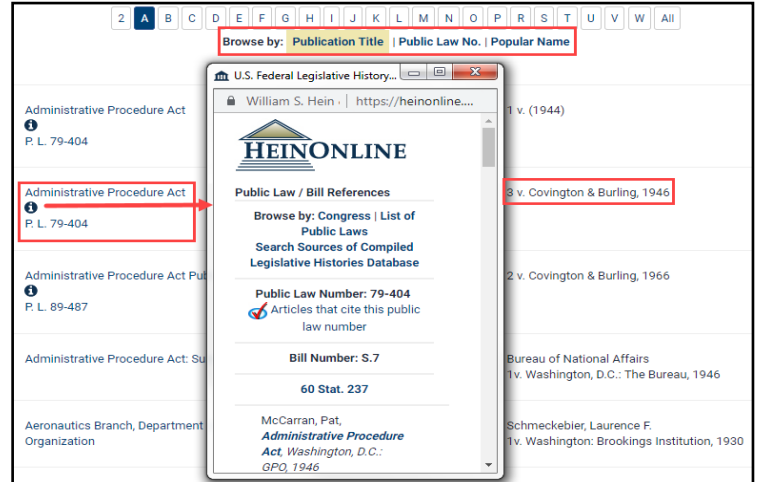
2 A B C D E F G H I J K L M N O P R S T U V W All

Browse by: Publication Title | Public Law No. | Popular Name

Administrative Procedure Act
P. L. 79-404

1 v. (1944)

Administrative Procedure Act
P. L. 79-404

3 v. Covington & Burling, 1946

Administrative Procedure Act Pu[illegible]
P. L. 89-487

2 v. Covington & Burling, 1966

Administrative Procedure Act: Su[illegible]

Bureau of National Affairs
1v. Washington, D.C.: The Bureau, 1946

Aeronautics Branch, Department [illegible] Organization

Schmeckebier, Laurence F.
1v. Washington: Brookings Institution, 1930

U.S. Federal Legislative History...

William S. Hein | https://heinonline....

HEINONLINE

Public Law / Bill References

Browse by: Congress | List of Public Laws
Search Sources of Compiled Legislative Histories Database

Public Law Number: 79-404
Articles that cite this public law number

Bill Number: S.7

60 Stat. 237

McCarran, Pat, *Administrative Procedure Act*, Washington, D.C.: GPO, 1946